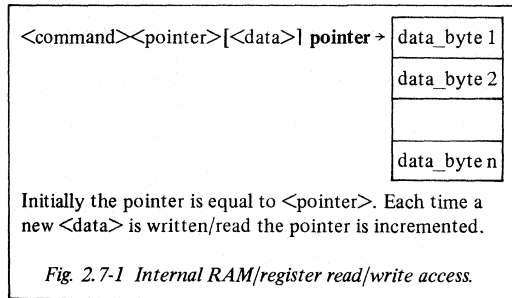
<command><pointer>[<data>] **pointer** →

| data_byte 1 |
|---|
| data_byte 2 |
| |
| data_byte n |

Initially the pointer is equal to <pointer>. Each time a new <data> is written/read the pointer is incremented.

*Fig. 2.7-1 Internal RAM/register read/write access.*